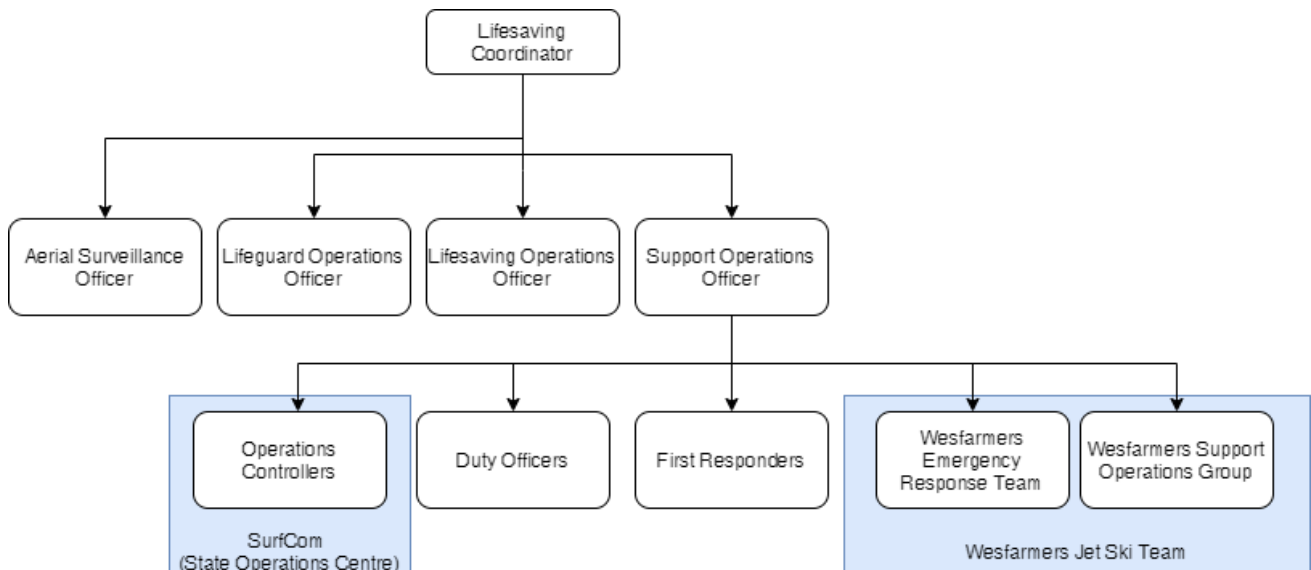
Lifesaving Coordinator

Aerial Surveillance Officer

Lifeguard Operations Officer

Lifesaving Operations Officer

Support Operations Officer

Operations Controllers

SurfCom (State Operations Centre)

Duty Officers

First Responders

Wesfarmers Emergency Response Team

Wesfarmers Support Operations Group

Wesfarmers Jet Ski Team